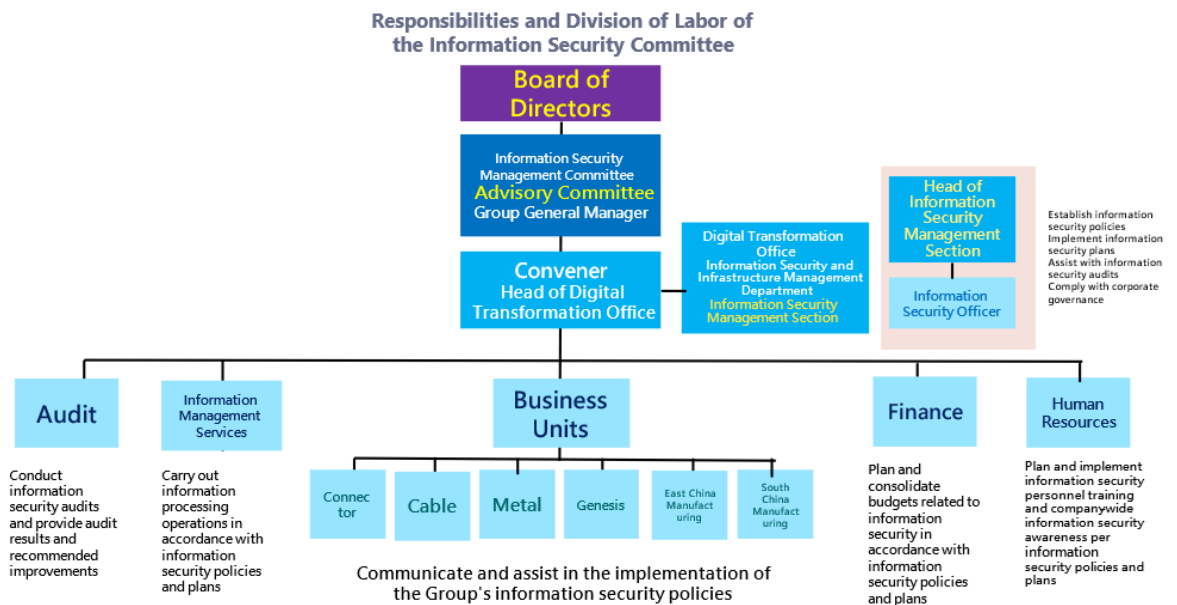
Responsibilities and Division of Labor of the Information Security Committee

Board of Directors

Information Security Management Committee
Advisory Committee
Group General Manager

Convener
Head of Digital Transformation Office

Digital Transformation Office
Information Security and Infrastructure Management Department
Information Security Management Section

Head of Information Security Management Section

Information Security Officer

Establish information security policies
Implement information security plans
Assist with information security audits
Comply with corporate governance

Audit

Conduct information security audits and provide audit results and recommended improvements

Information Management Services

Carry out information processing operations in accordance with information security policies and plans

Business Units

Connector

Cable

Metal

Genesis

East China Manufacturing

South China Manufacturing

Communicate and assist in the implementation of the Group's information security policies

Finance

Plan and consolidate budgets related to information security in accordance with information security policies and plans

Human Resources

Plan and implement information security personnel training and companywide information security awareness per information security policies and plans